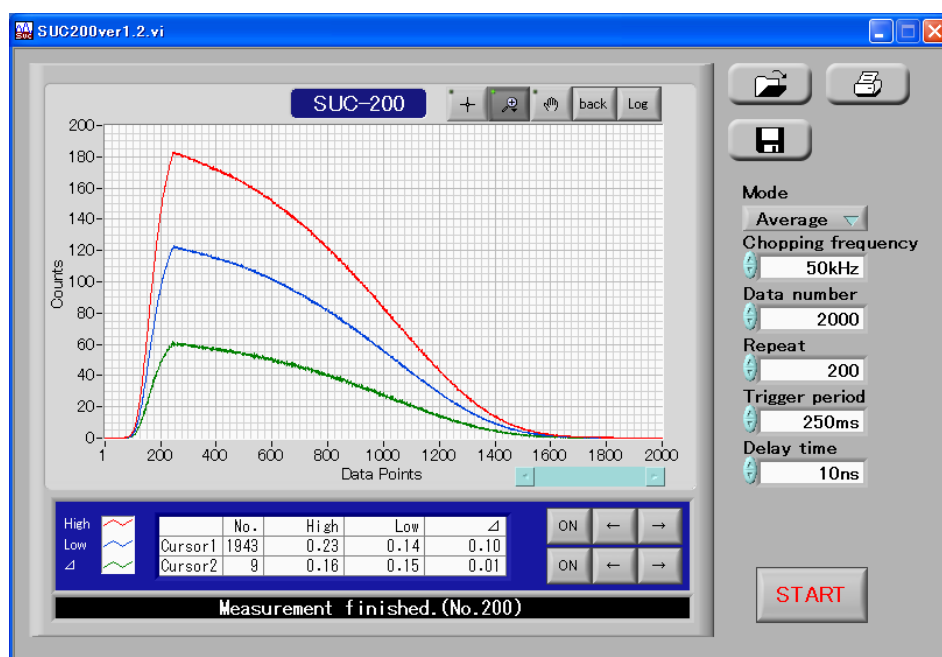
SUC200ver1.2.vi

SUC-200

back Log

200
180
160
140
120
100
80
60
40
20
0

Counts

1 200 400 600 800 1000 1200 1400 1600 1800 2000

Data Points

High
Low
⊿

|  | No. | High | Low | ⊿ |
|---|---|---|---|---|
| Cursor1 | 1943 | 0.23 | 0.14 | 0.10 |
| Cursor2 | 9 | 0.16 | 0.15 | 0.01 |

ON ← →
ON ← →

Measurement finished.(No.200)

Mode
Average
Chopping frequency
50kHz
Data number
2000
Repeat
200
Trigger period
250ms
Delay time
10ns

START